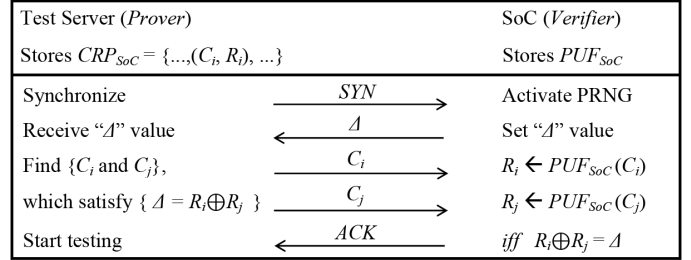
| Test Server (*Prover*) | | SoC (*Verifier*) |
|---|---|---|
| Stores $CRP_{SoC} = \{...,(C_i, R_i), ...\}$ | | Stores $PUF_{SoC}$ |
| Synchronize | $SYN \rightarrow$ | Activate PRNG |
| Receive "$\Delta$" value | $\leftarrow \Delta$ | Set "$\Delta$" value |
| Find $\{C_i$ and $C_j\}$, | $C_i \rightarrow$ | $R_i \leftarrow PUF_{SoC}(C_i)$ |
| which satisfy $\{ \Delta = R_i \oplus R_j \}$ | $C_j \rightarrow$ | $R_j \leftarrow PUF_{SoC}(C_j)$ |
| Start testing | $\leftarrow ACK$ | *iff* $R_i \oplus R_j = \Delta$ |